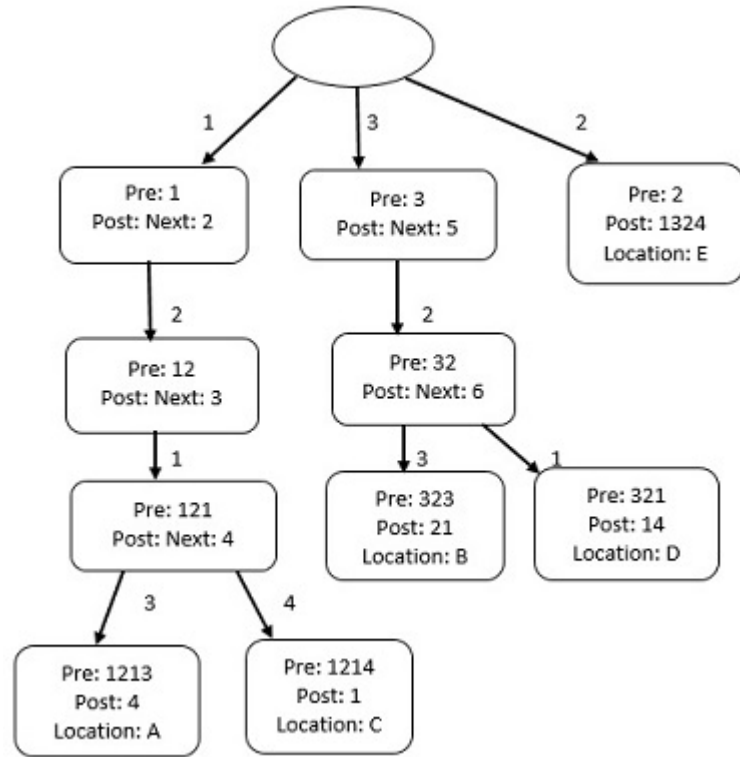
1

3

2

Pre: 1
Post: Next: 2

Pre: 3
Post: Next: 5

Pre: 2
Post: 1324
Location: E

2

2

Pre: 12
Post: Next: 3

Pre: 32
Post: Next: 6

1

3

1

Pre: 121
Post: Next: 4

Pre: 323
Post: 21
Location: B

Pre: 321
Post: 14
Location: D

3

4

Pre: 1213
Post: 4
Location: A

Pre: 1214
Post: 1
Location: C